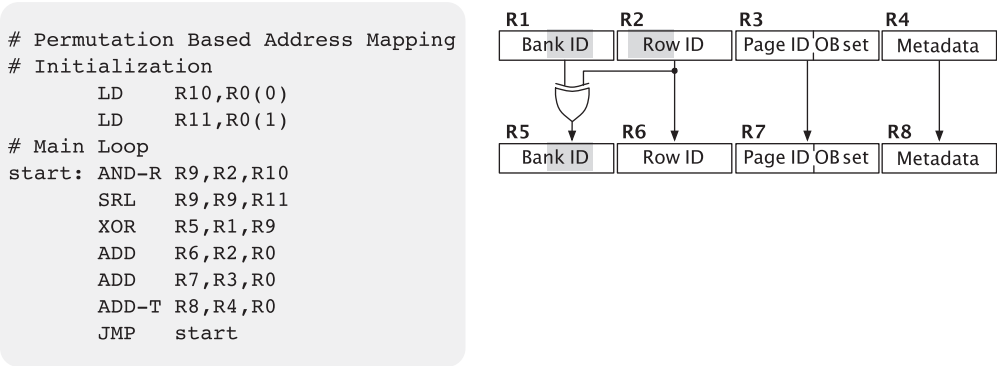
# Permutation Based Address Mapping
# Initialization
LD R10,R0(0)
LD R11,R0(1)
# Main Loop
start: AND-R R9,R2,R10
SRL R9,R9,R11
XOR R5,R1,R9
ADD R6,R2,R0
ADD R7,R3,R0
ADD-T R8,R4,R0
JMP start

R1 R2 R3 R4
Bank ID | Row ID | Page ID | OBset | Metadata

R5 R6 R7 R8
Bank ID | Row ID | Page ID | OBset | Metadata